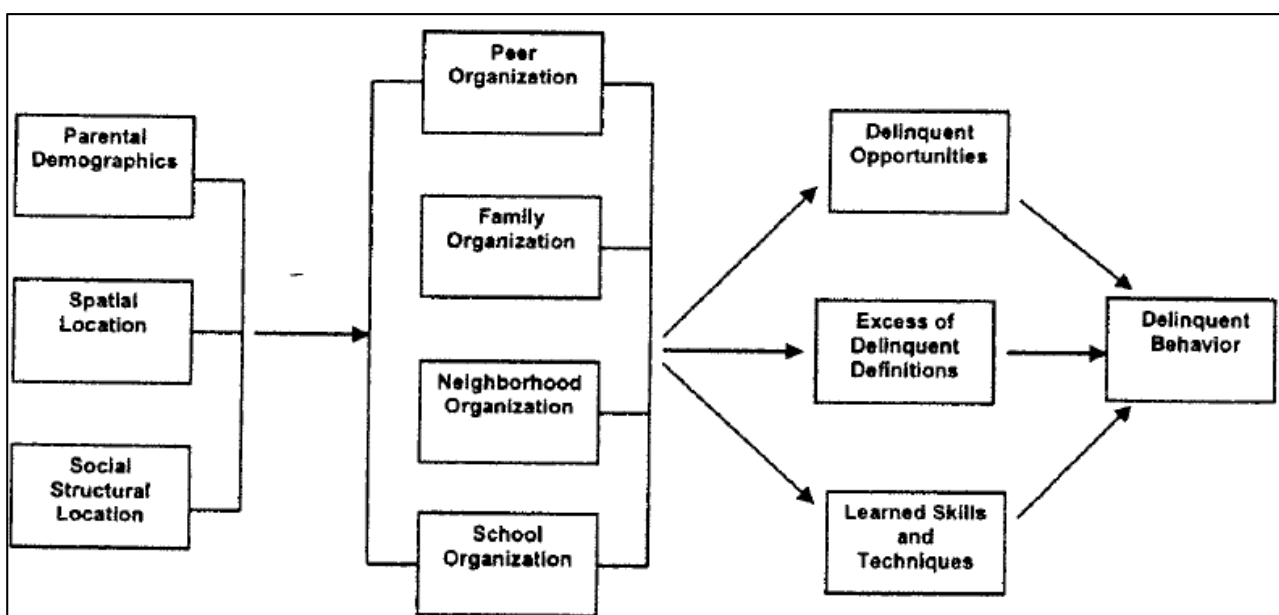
Parental Demographics

Spatial Location

Social Structural Location

Peer Organization

Family Organization

Neighborhood Organization

School Organization

Delinquent Opportunities

Excess of Delinquent Definitions

Learned Skills and Techniques

Delinquent Behavior